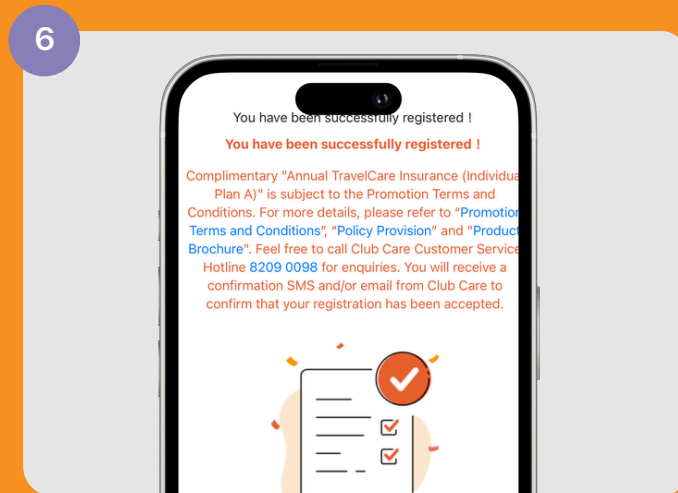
6

You have been successfully registered !

You have been successfully registered !

Complimentary "Annual TravelCare Insurance (Individual Plan A)" is subject to the Promotion Terms and Conditions. For more details, please refer to "Promotion Terms and Conditions", "Policy Provision" and "Product Brochure". Feel free to call Club Care Customer Service Hotline 8209 0098 for enquiries. You will receive a confirmation SMS and/or email from Club Care to confirm that your registration has been accepted.